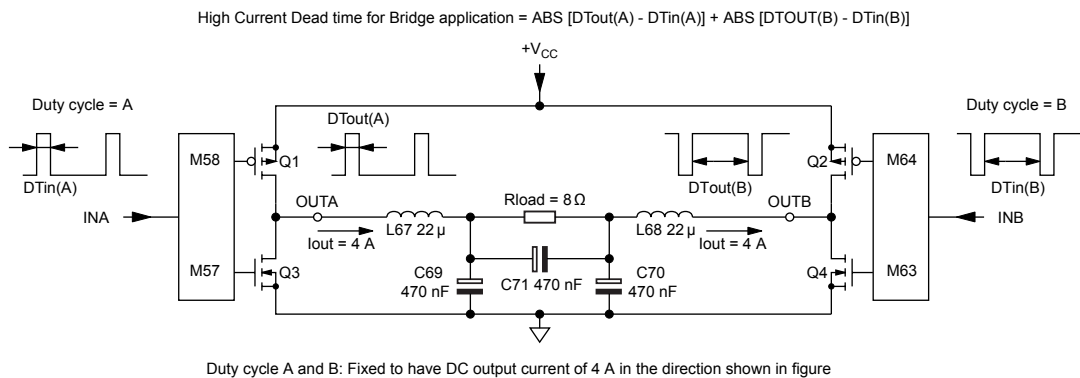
High Current Dead time for Bridge application = ABS [DTout(A) - DTin(A)] + ABS [DTOUT(B) - DTin(B)]

$+V_{CC}$

Duty cycle = A

DTin(A)

INA

M58

M57

Q1

Q3

DTout(A)

OUTA

Iout = 4 A

L67 22 µ

Rload = 8 Ω

C69 470 nF

C71 470 nF

C70 470 nF

L68 22 µ

Iout = 4 A

OUTB

DTout(B)

Q2

Q4

M64

M63

Duty cycle = B

DTin(B)

INB

Duty cycle A and B: Fixed to have DC output current of 4 A in the direction shown in figure